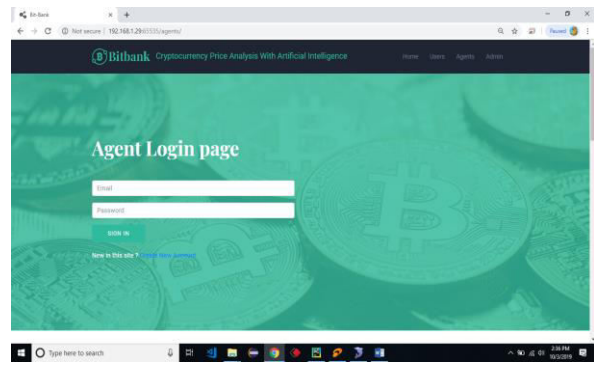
Bit-Bank
Not secure | 192.168.1.29:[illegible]/agents/
Paused

Bitbank Cryptocurrency Price Analysis With Artificial Intelligence
Home Users Agents Admin

Agent Login page

Email
Password
SIGN IN

New in this site ? Create New Account

Type here to search
2:36 PM
10/3/2019